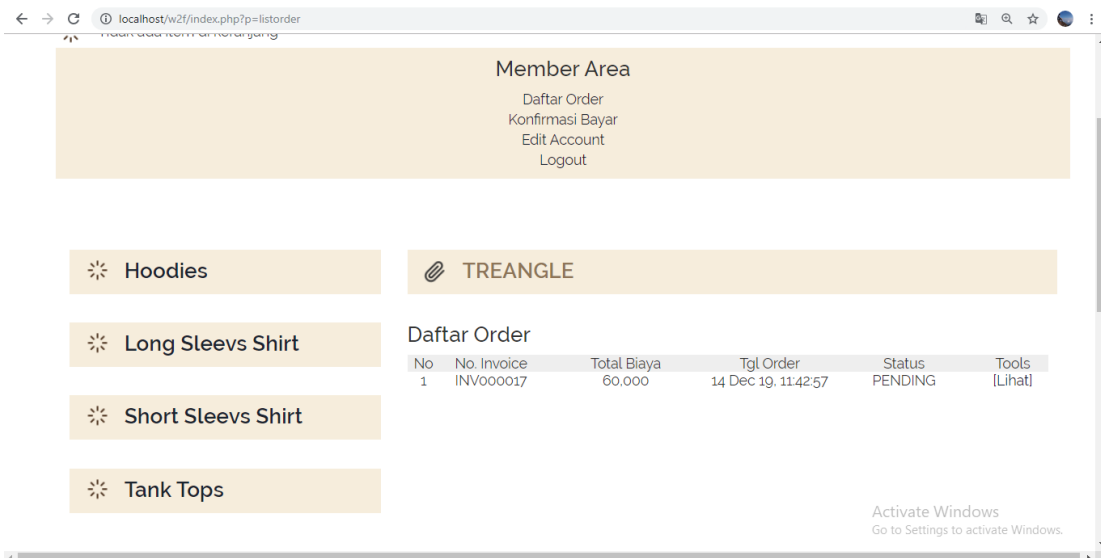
localhost/w2f/index.php?p=listorder

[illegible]

Member Area

Daftar Order
Konfirmasi Bayar
Edit Account
Logout

Hoodies

Long Sleevs Shirt

Short Sleevs Shirt

Tank Tops

TREANGLE

Daftar Order

| No | No. Invoice | Total Biaya | Tgl Order | Status | Tools |
|---|---|---|---|---|---|
| 1 | INV000017 | 60,000 | 14 Dec 19, 11:42:57 | PENDING | [Lihat] |

Activate Windows
Go to Settings to activate Windows.